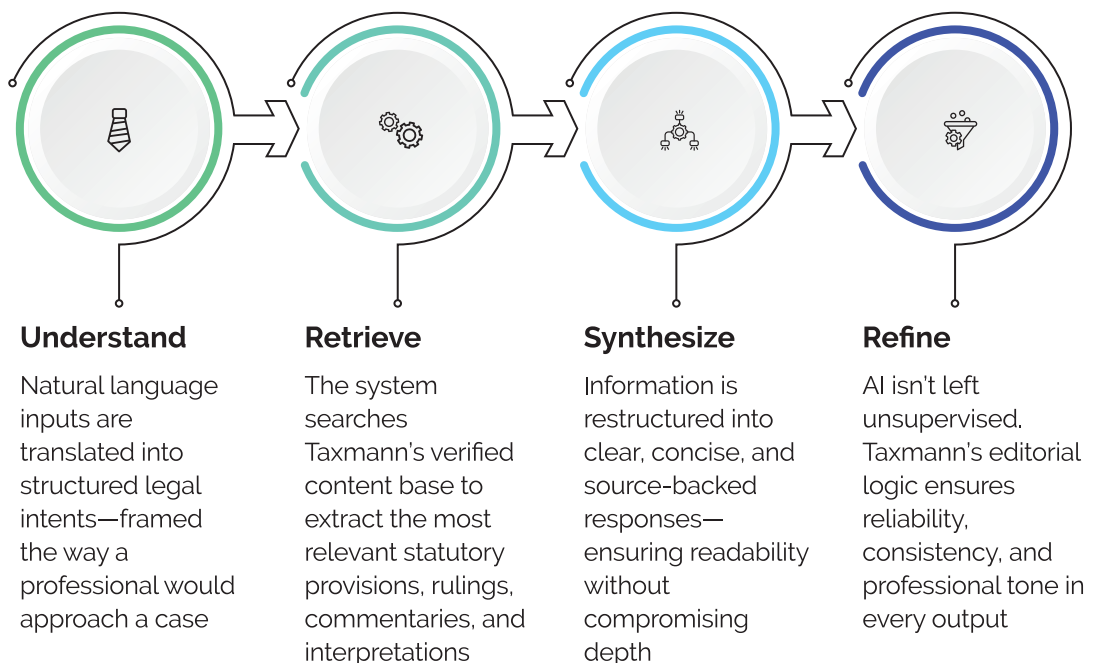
Understand

Natural language inputs are translated into structured legal intents—framed the way a professional would approach a case

Retrieve

The system searches Taxmann's verified content base to extract the most relevant statutory provisions, rulings, commentaries, and interpretations

Synthesize

Information is restructured into clear, concise, and source-backed responses—ensuring readability without compromising depth

Refine

AI isn't left unsupervised. Taxmann's editorial logic ensures reliability, consistency, and professional tone in every output